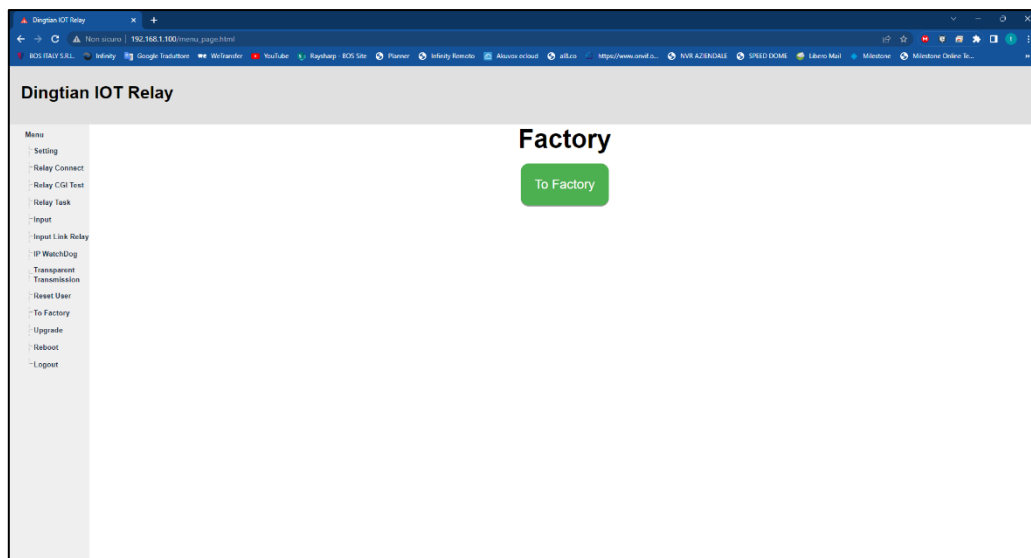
Dingtian IOT Relay

Non sicuro | 192.168.1.100/menu_page.html

BOS ITALY S.R.L. Infinity Google Traduttore WeTransfer YouTube Raysharp - BOS Site Planner Infinity Remoto Akuvox ecloud all.co https://www.onvif.o... NVR AZIENDALE SPEED DOME Libero Mail Milestone Milestone Online Te...

Dingtian IOT Relay

Menu
Setting
Relay Connect
Relay CGI Test
Relay Task
Input
Input Link Relay
IP WatchDog
Transparent Transmission
Reset User
To Factory
Upgrade
Reboot
Logout

Factory

To Factory